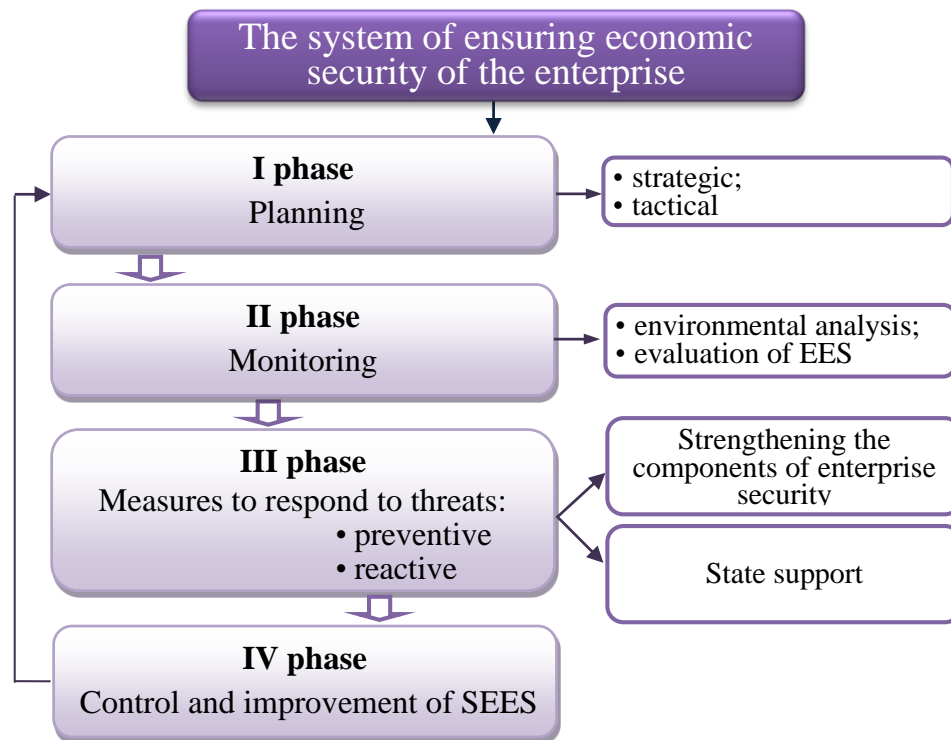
The system of ensuring economic security of the enterprise

**I phase**
Planning

• strategic;
• tactical

**II phase**
Monitoring

• environmental analysis;
• evaluation of EES

**III phase**
Measures to respond to threats:
• preventive
• reactive

Strengthening the components of enterprise security

State support

**IV phase**
Control and improvement of SEES